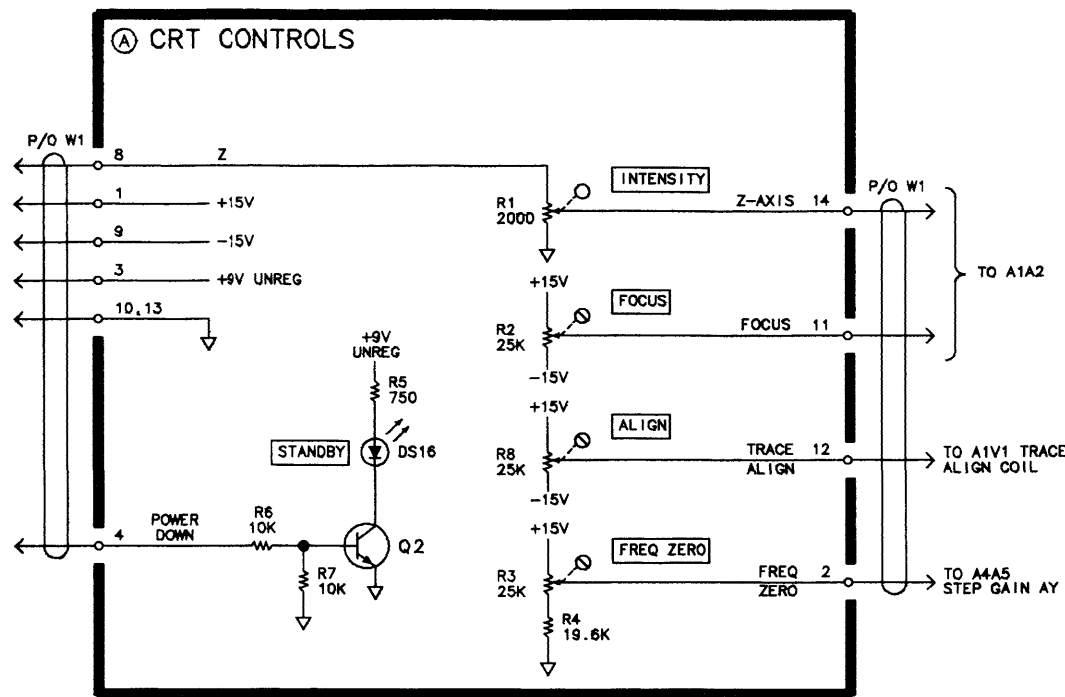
Ⓐ CRT CONTROLS

P/O W1

8 Z

1 +15V

9 −15V

3 +9V UNREG

10,13

+9V UNREG

R5 750

STANDBY

DS16

POWER DOWN

4

R6 10K

Q2

R7 10K

INTENSITY

R1 2000

Z-AXIS 14

P/O W1

+15V

FOCUS

R2 25K

FOCUS 11

TO A1A2

−15V

+15V

ALIGN

R8 25K

TRACE ALIGN 12

TO A1V1 TRACE ALIGN COIL

−15V

+15V

FREQ ZERO

R3 25K

FREQ ZERO 2

TO A4A5 STEP GAIN AY

R4 19.6K